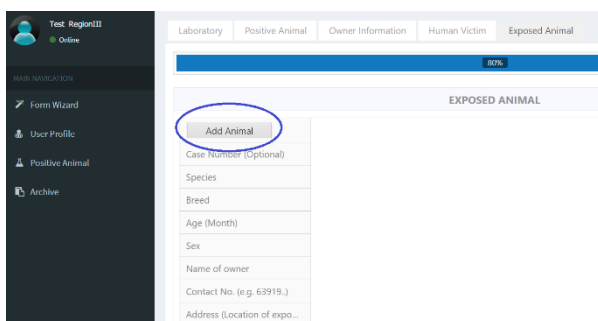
Test RegionIII
Online

MAIN NAVIGATION

Form Wizard

User Profile

Positive Animal

Archive

Laboratory | Positive Animal | Owner Information | Human Victim | Exposed Animal

80%

EXPOSED ANIMAL

Add Animal

Case Number (Optional)

Species

Breed

Age (Month)

Sex

Name of owner

Contact No. (e.g. 63919..)

Address (Location of expo...